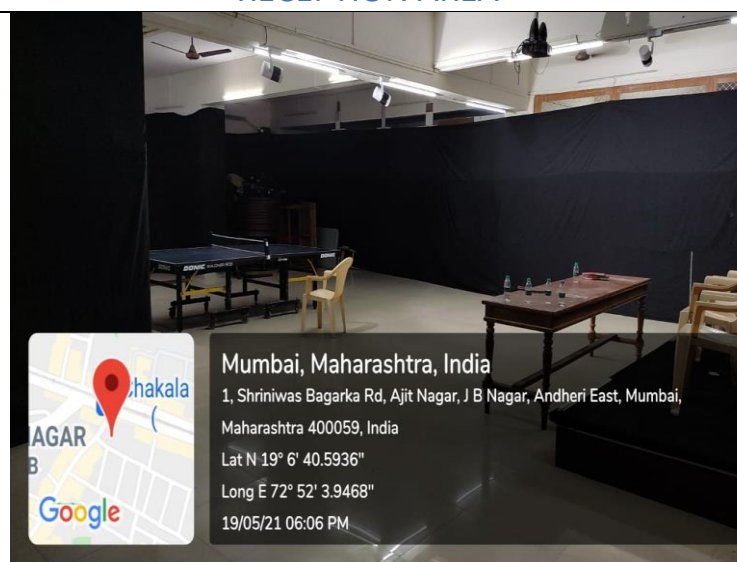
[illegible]

DONIC

DONIC

hakala

(

AGAR

B

Google

Mumbai, Maharashtra, India

1, Shriniwas Bagarka Rd, Ajit Nagar, J B Nagar, Andheri East, Mumbai, Maharashtra 400059, India

Lat N 19° 6' 40.5936"

Long E 72° 52' 3.9468"

19/05/21 06:06 PM